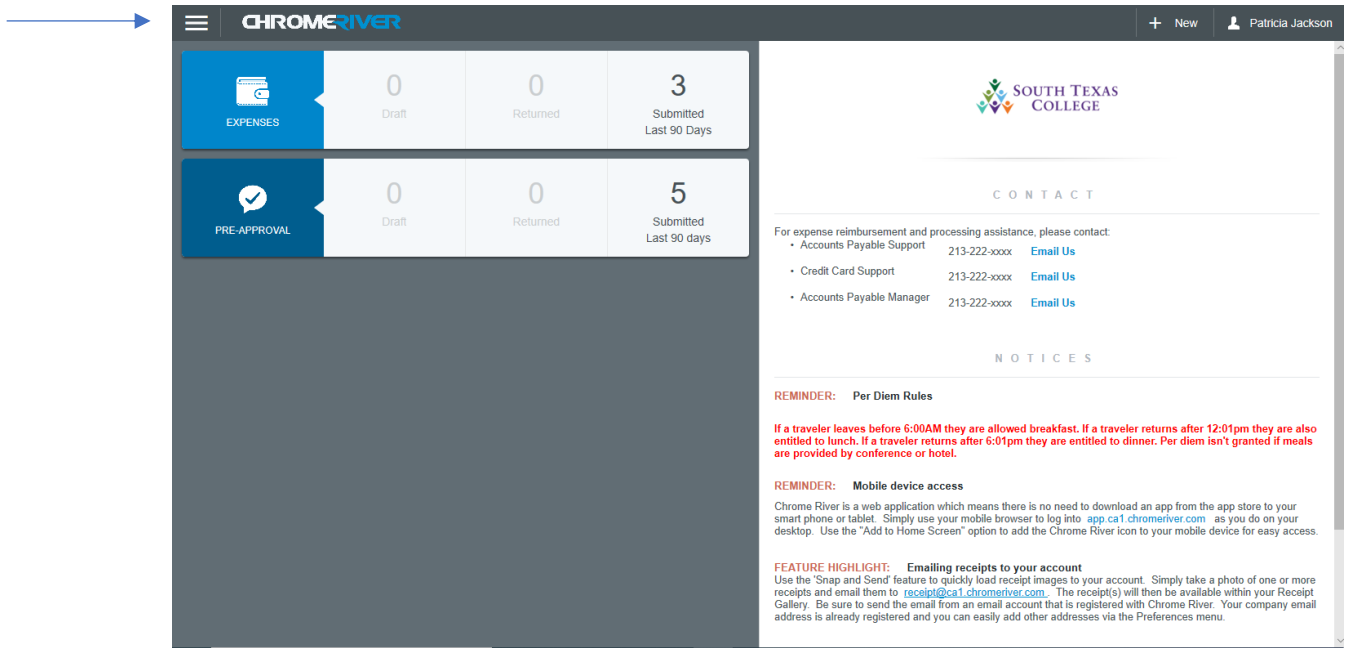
CHROMERIVER

+ New

Patricia Jackson

EXPENSES

0
Draft

0
Returned

3
Submitted
Last 90 Days

PRE-APPROVAL

0
Draft

0
Returned

5
Submitted
Last 90 days

SOUTH TEXAS COLLEGE

CONTACT

For expense reimbursement and processing assistance, please contact:

- Accounts Payable Support 213-222-xxxx Email Us
- Credit Card Support 213-222-xxxx Email Us
- Accounts Payable Manager 213-222-xxxx Email Us

NOTICES

REMINDER: Per Diem Rules

If a traveler leaves before 6:00AM they are allowed breakfast. If a traveler returns after 12:01pm they are also entitled to lunch. If a traveler returns after 6:01pm they are entitled to dinner. Per diem isn't granted if meals are provided by conference or hotel.

REMINDER: Mobile device access

Chrome River is a web application which means there is no need to download an app from the app store to your smart phone or tablet. Simply use your mobile browser to log into app.ca1.chromeriver.com as you do on your desktop. Use the "Add to Home Screen" option to add the Chrome River icon to your mobile device for easy access.

FEATURE HIGHLIGHT: Emailing receipts to your account
Use the 'Snap and Send' feature to quickly load receipt images to your account. Simply take a photo of one or more receipts and email them to receipt@ca1.chromeriver.com. The receipt(s) will then be available within your Receipt Gallery. Be sure to send the email from an email account that is registered with Chrome River. Your company email address is already registered and you can easily add other addresses via the Preferences menu.